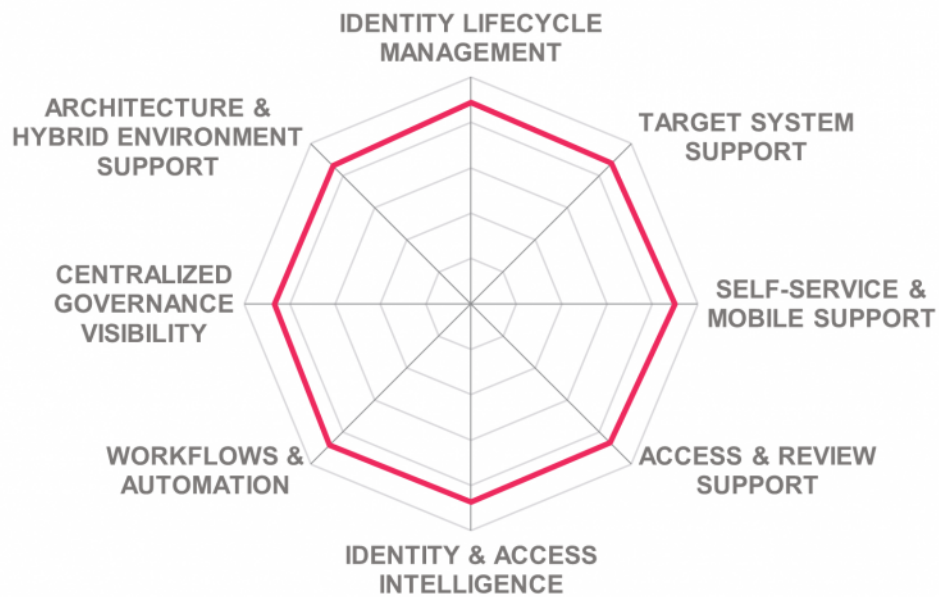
IDENTITY LIFECYCLE MANAGEMENT

ARCHITECTURE & HYBRID ENVIRONMENT SUPPORT

TARGET SYSTEM SUPPORT

CENTRALIZED GOVERNANCE VISIBILITY

SELF-SERVICE & MOBILE SUPPORT

WORKFLOWS & AUTOMATION

ACCESS & REVIEW SUPPORT

IDENTITY & ACCESS INTELLIGENCE